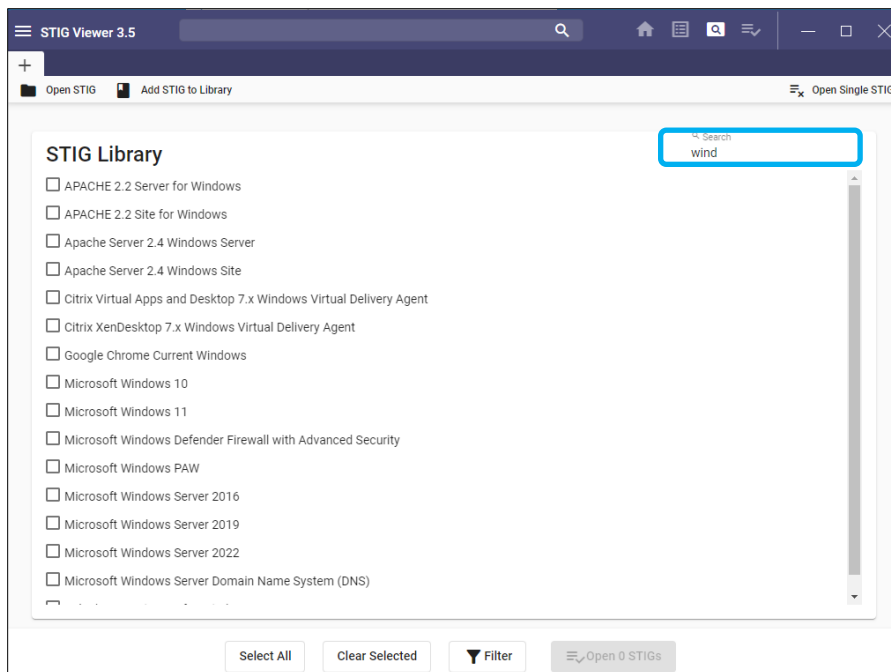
STIG Viewer 3.5

+

Open STIG Add STIG to Library Open Single STIG

STIG Library

Search
wind

APACHE 2.2 Server for Windows
APACHE 2.2 Site for Windows
Apache Server 2.4 Windows Server
Apache Server 2.4 Windows Site
Citrix Virtual Apps and Desktop 7.x Windows Virtual Delivery Agent
Citrix XenDesktop 7.x Windows Virtual Delivery Agent
Google Chrome Current Windows
Microsoft Windows 10
Microsoft Windows 11
Microsoft Windows Defender Firewall with Advanced Security
Microsoft Windows PAW
Microsoft Windows Server 2016
Microsoft Windows Server 2019
Microsoft Windows Server 2022
Microsoft Windows Server Domain Name System (DNS)
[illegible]

Select All Clear Selected Filter Open 0 STIGs